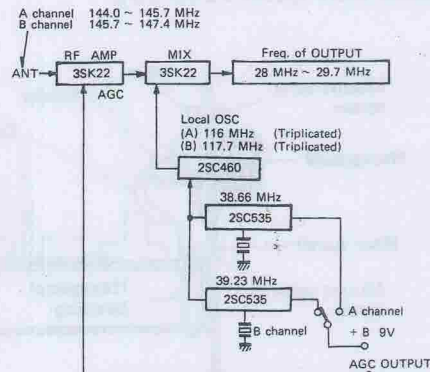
A channel 144.0 ~ 145.7 MHz
B channel 145.7 ~ 147.4 MHz

RF AMP
ANT
3SK22
AGC

MIX
3SK22

Freq. of OUTPUT
28 MHz ~ 29.7 MHz

Local OSC
(A) 116 MHz (Triplicated)
(B) 117.7 MHz (Triplicated)

2SC460

38.66 MHz
2SC535

39.23 MHz
2SC535

A channel
B channel
+ B 9V

AGC OUTPUT